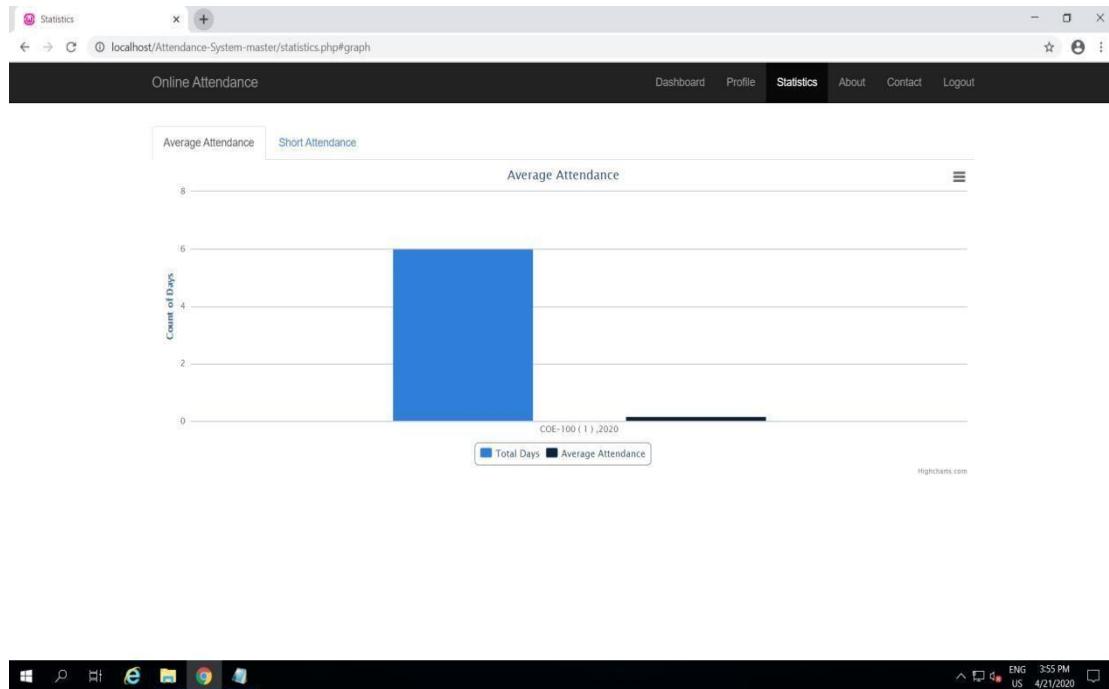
Statistics

localhost/Attendance-System-master/statistics.php#graph

Online Attendance

Dashboard Profile Statistics About Contact Logout

Average Attendance Short Attendance

Average Attendance

8

6

4

2

0

Count of Days

COE-100 ( 1 ) ,2020

Total Days Average Attendance

Highcharts.com

ENG US 3:55 PM 4/21/2020